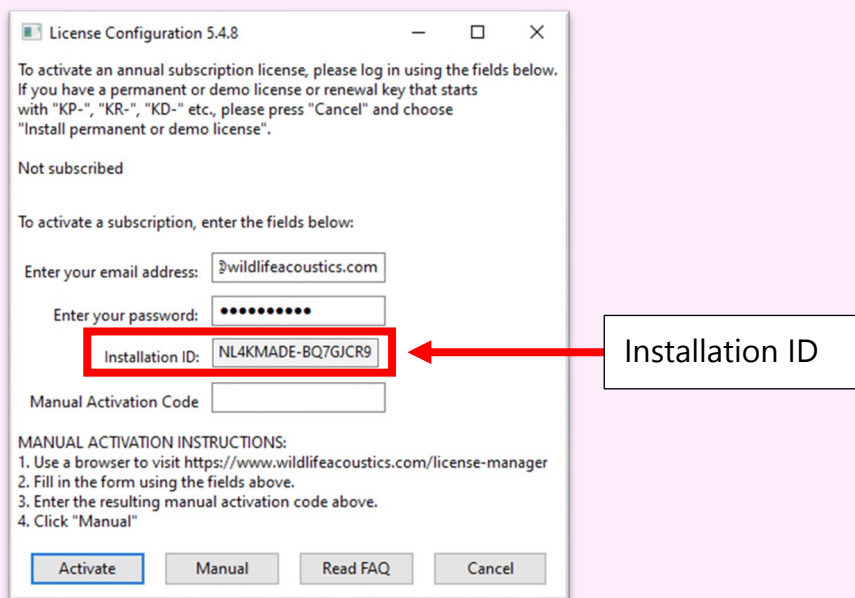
License Configuration 5.4.8

To activate an annual subscription license, please log in using the fields below. If you have a permanent or demo license or renewal key that starts with "KP-", "KR-", "KD-" etc., please press "Cancel" and choose "Install permanent or demo license".

Not subscribed

To activate a subscription, enter the fields below:

Enter your email address: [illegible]wildlifeacoustics.com

Enter your password: ••••••••••

Installation ID: NL4KMADE-BQ7GJCR9

Installation ID

Manual Activation Code

MANUAL ACTIVATION INSTRUCTIONS:
1. Use a browser to visit https://www.wildlifeacoustics.com/license-manager
2. Fill in the form using the fields above.
3. Enter the resulting manual activation code above.
4. Click "Manual"

Activate | Manual | Read FAQ | Cancel